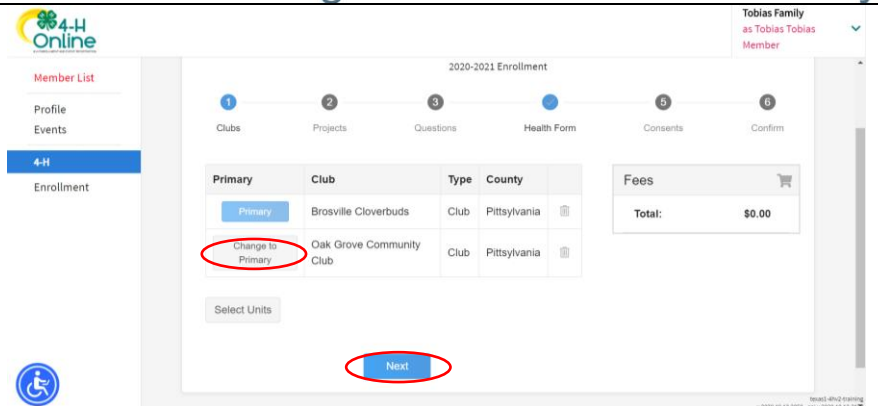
4-H Online

Tobias Family
as Tobias Tobias
Member

Member List
Profile
Events
4-H
Enrollment

2020-2021 Enrollment

1 Clubs
2 Projects
3 Questions
Health Form
5 Consents
6 Confirm

| Primary | Club | Type | County | |
|---|---|---|---|---|
| Primary | Brosville Cloverbuds | Club | Pittsylvania | |
| Change to Primary | Oak Grove Community Club | Club | Pittsylvania | |

Fees
Total: $0.00

Select Units

Next

texas1-4hv2-training